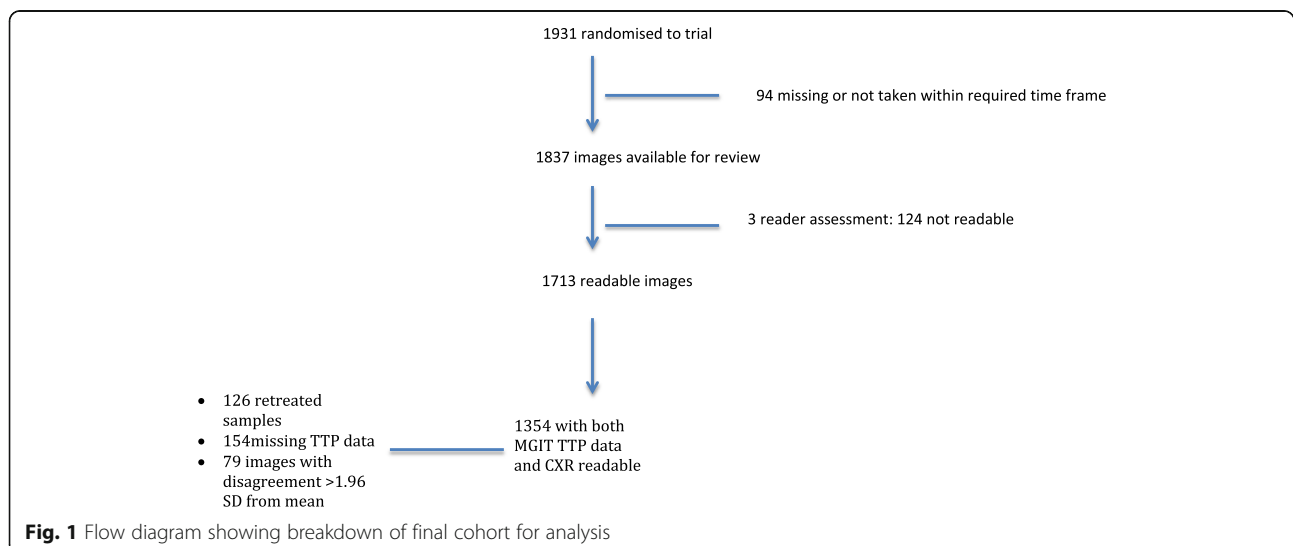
1931 randomised to trial

94 missing or not taken within required time frame

1837 images available for review

3 reader assessment: 124 not readable

1713 readable images

- 126 retreated samples
- 154missing TTP data
- 79 images with disagreement >1.96 SD from mean

1354 with both MGIT TTP data and CXR readable

**Fig. 1** Flow diagram showing breakdown of final cohort for analysis